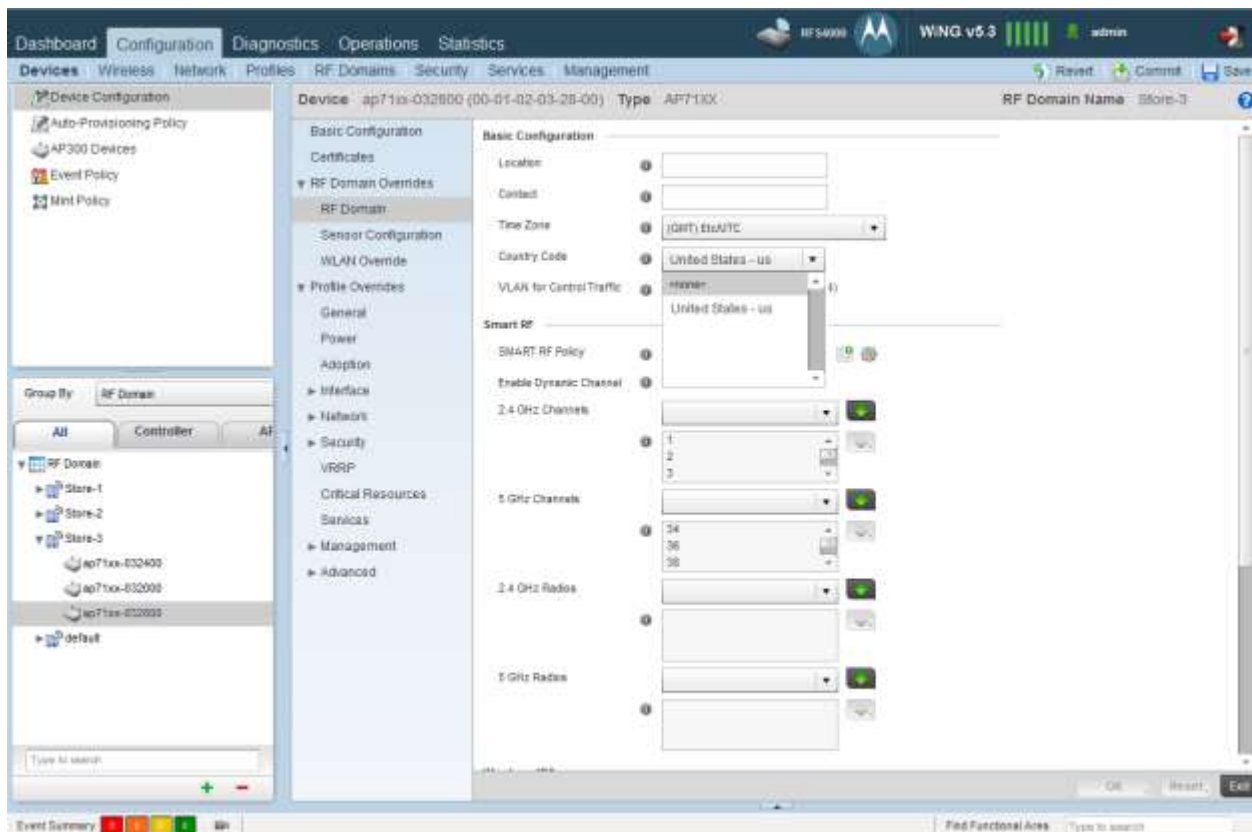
Dashboard Configuration Diagnostics Operations Statistics

RFS4000 WiNG v5.3 admin

Devices Wireless Network Profiles RF Domains Security Services Management

Revert Commit Save

Device Configuration
Auto-Provisioning Policy
AP300 Devices
Event Policy
Mint Policy

Device ap71xx-032800 (00-01-02-03-28-00) Type AP71XX

RF Domain Name Store-3

Basic Configuration
Certificates
▾ RF Domain Overrides
RF Domain
Sensor Configuration
WLAN Override
▾ Profile Overrides
General
Power
Adoption
▸ Interface
▸ Network
▸ Security
VRRP
Critical Resources
Services
▸ Management
▸ Advanced

Basic Configuration

Location
Contact
Time Zone (GMT) Etc/UTC
Country Code United States - us
VLAN for Control Traffic
<none>
United States - us

Smart RF

SMART RF Policy
Enable Dynamic Channel
2.4 GHz Channels
1
2
3
5 GHz Channels
34
36
38
2.4 GHz Radios
5 GHz Radios

Group By RF Domain

All Controller AP

RF Domain
Store-1
Store-2
Store-3
ap71xx-032400
ap71xx-032000
ap71xx-032800
default

Type to search

OK Reset Exit

Event Summary

Find Functional Area Type to search